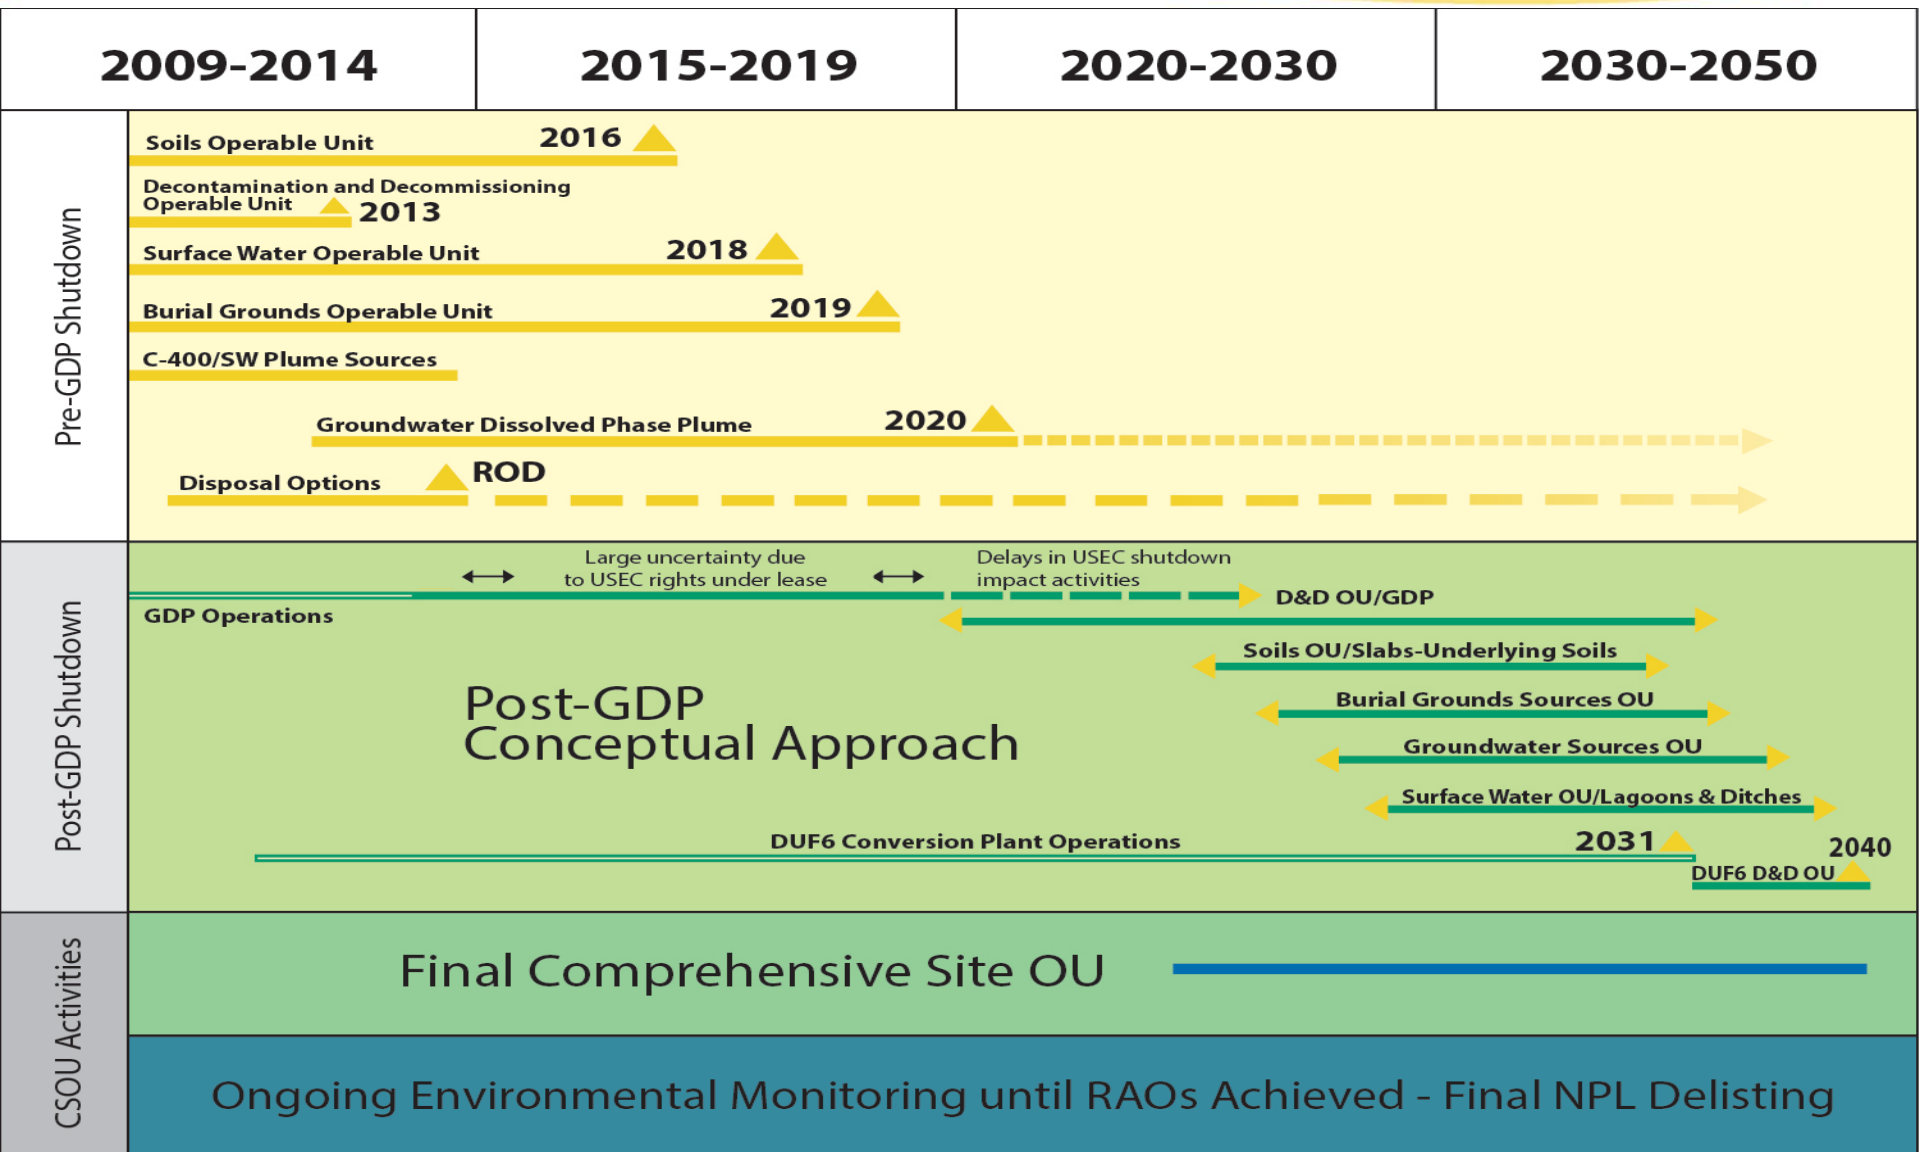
| 2009-2014 | 2015-2019 | 2020-2030 | 2030-2050 |
|---|---|---|---|

Pre-GDP Shutdown

Soils Operable Unit 2016

Decontamination and Decommissioning Operable Unit 2013

Surface Water Operable Unit 2018

Burial Grounds Operable Unit 2019

C-400/SW Plume Sources

Groundwater Dissolved Phase Plume 2020

Disposal Options ROD

Post-GDP Shutdown

Large uncertainty due to USEC rights under lease

Delays in USEC shutdown impact activities

GDP Operations

D&D OU/GDP

Soils OU/Slabs-Underlying Soils

Burial Grounds Sources OU

Groundwater Sources OU

Surface Water OU/Lagoons & Ditches

Post-GDP Conceptual Approach

DUF6 Conversion Plant Operations 2031

2040

DUF6 D&D OU

CSOU Activities

Final Comprehensive Site OU

Ongoing Environmental Monitoring until RAOs Achieved - Final NPL Delisting